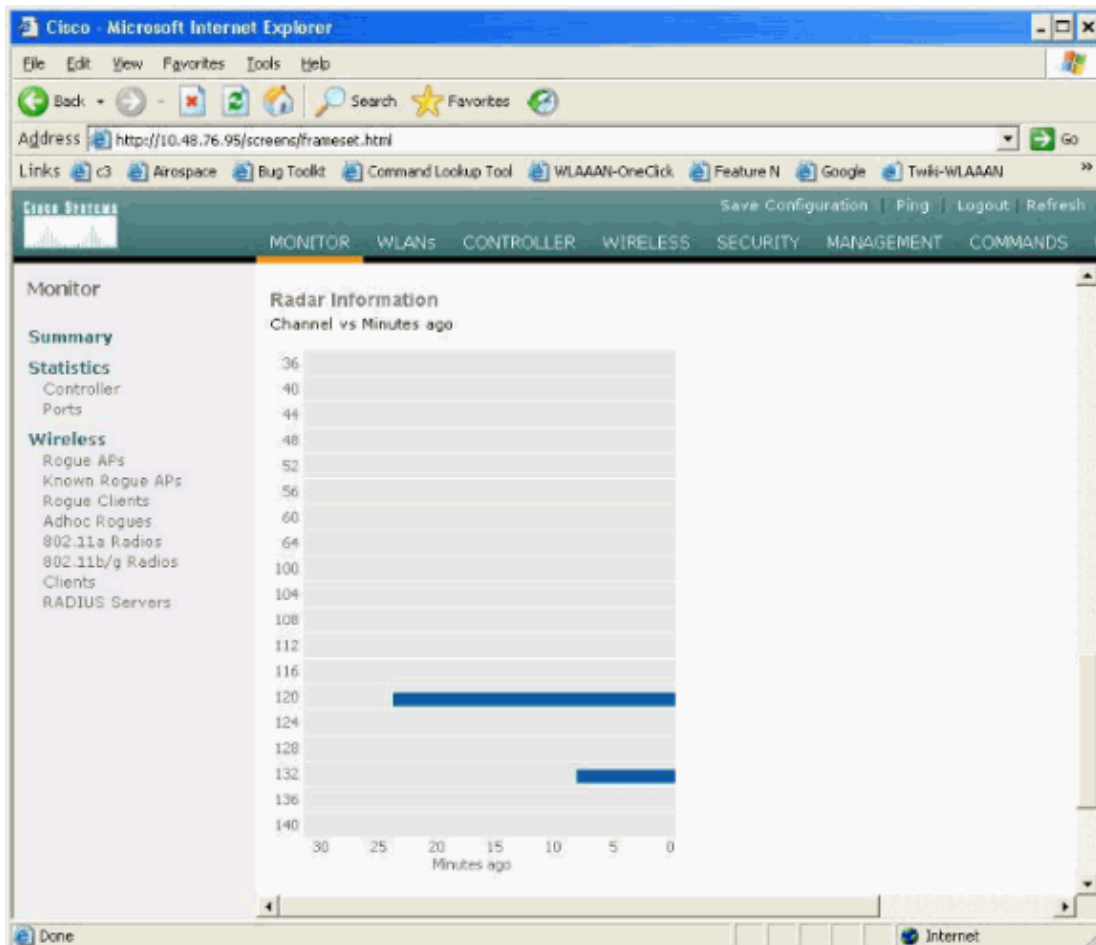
Cisco - Microsoft Internet Explorer

File Edit View Favorites Tools Help

Back Search Favorites

Address http://10.48.76.95/screens/frameset.html Go

Links c3 Airospace Bug Toolkt Command Lookup Tool WLAAAN-OneClick Feature N Google Twiki-WLAAAN

Cisco Systems

Save Configuration | Ping | Logout | Refresh

MONITOR WLANs CONTROLLER WIRELESS SECURITY MANAGEMENT COMMANDS

Monitor

Summary

Statistics
Controller
Ports

Wireless
Rogue APs
Known Rogue APs
Rogue Clients
Adhoc Rogues
802.11a Radios
802.11b/g Radios
Clients
RADIUS Servers

Radar Information

Channel vs Minutes ago

36
40
44
48
52
56
60
64
100
104
108
112
116
120
124
128
132
136
140

30 25 20 15 10 5 0
Minutes ago

Done

Internet